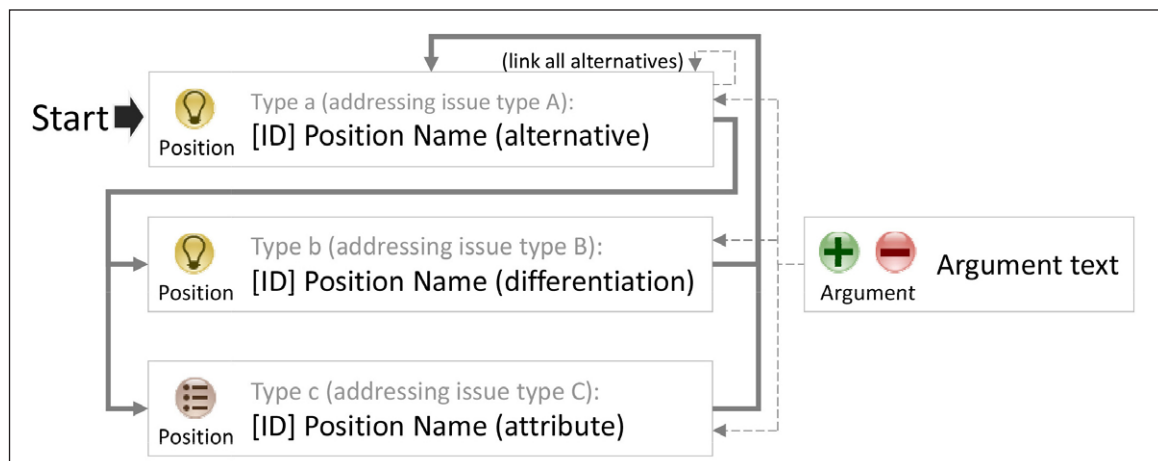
(link all alternatives)

Start

Position
Type a (addressing issue type A):
[ID] Position Name (alternative)

Position
Type b (addressing issue type B):
[ID] Position Name (differentiation)

Position
Type c (addressing issue type C):
[ID] Position Name (attribute)

Argument
Argument text